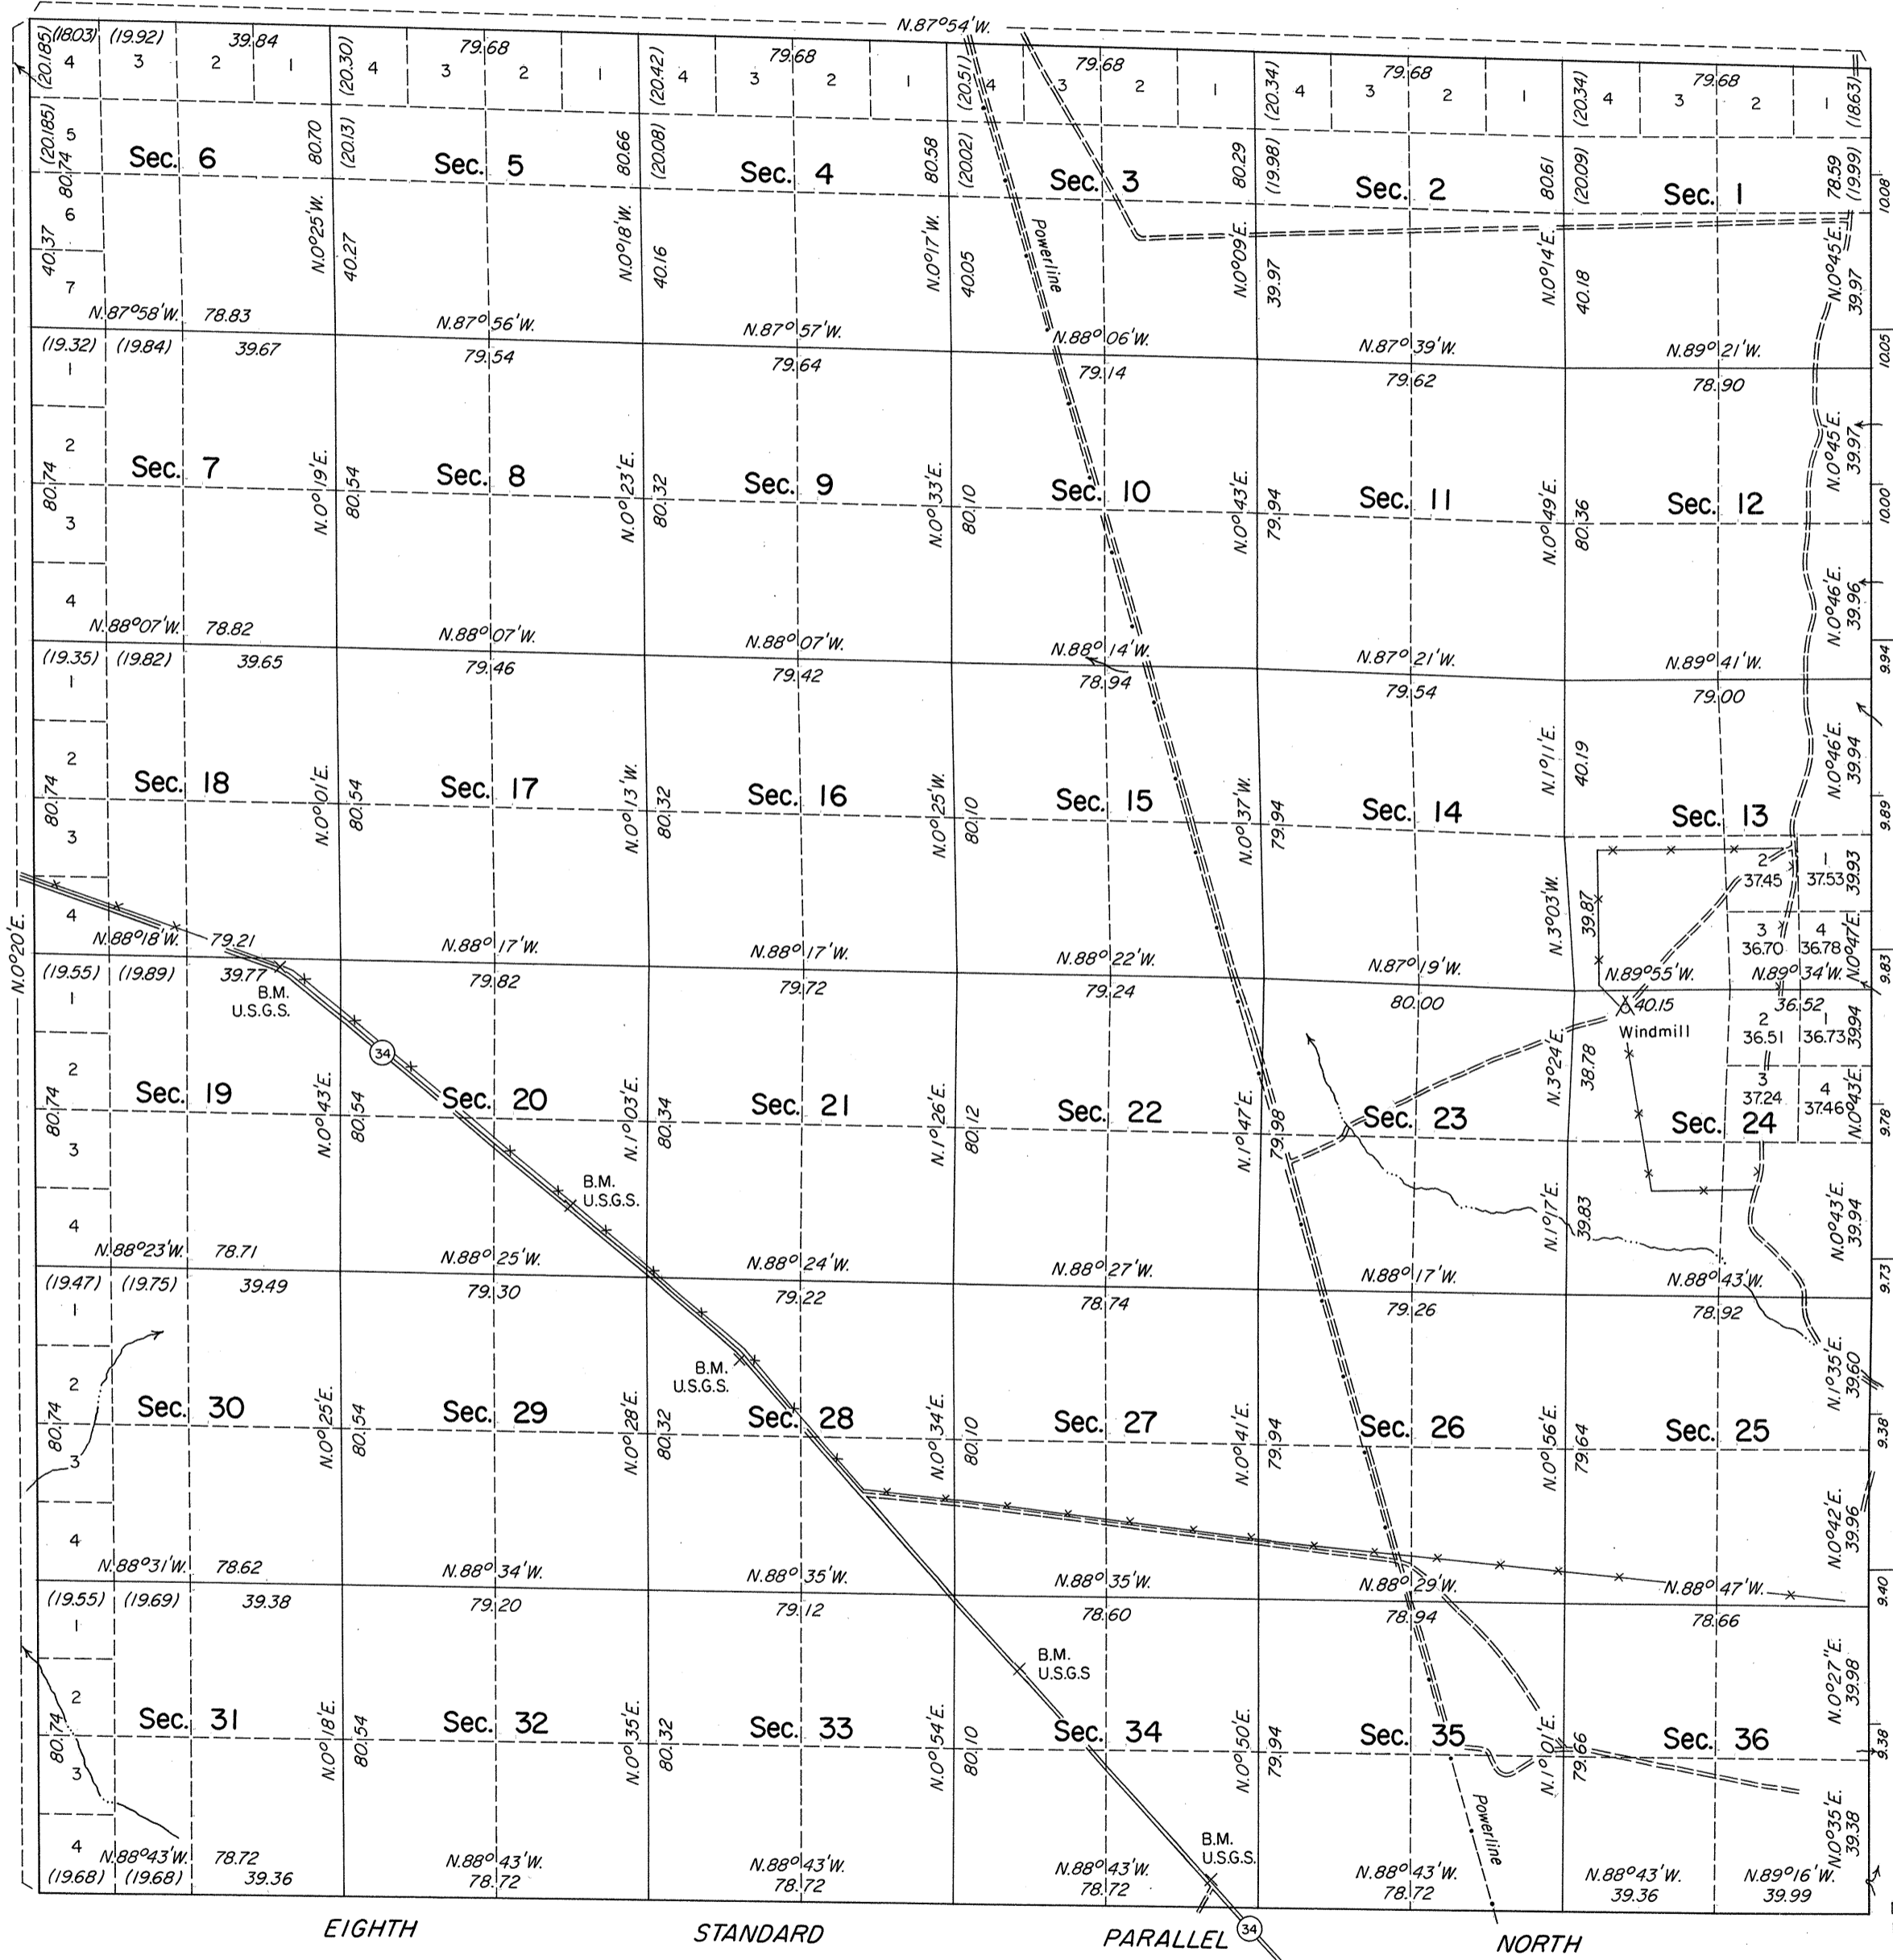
N.87°54'W.

(20.185) (18.03) (19.92) 39.84
4 3 2 1
(20.30) 79.68
4 3 2 1
(20.42) 79.68
4 3 2 1
(20.51) 79.68
4 3 2 1
(20.34) 79.68
4 3 2 1
(20.34) 79.68
4 3 2 1 (18.63)

(20.185) 5 80.74 6 40.37 7
Sec. 6 80.70 N.0°25'W.
(20.13) 40.27 Sec. 5 80.66 N.0°18'W.
(20.08) 40.16 Sec. 4 80.58 N.0°17'W.
(20.02) 40.05 Powerline Sec. 3 80.29 N.0°09'E.
(19.98) 39.97 Sec. 2 80.61 N.0°14'E.
(20.09) 40.18 Sec. 1 78.59 (19.99) N.0°45'E. 39.97 10.08

N.87°58'W. 78.83 N.87°56'W. N.87°57'W. N.88°06'W. N.87°39'W. N.89°21'W. 10.05
(19.32) (19.84) 39.67 79.54 79.64 79.14 79.62 78.90
1 2 80.74 3 4
Sec. 7 N.0°19'E. 80.54 Sec. 8 N.0°23'E. 80.32 Sec. 9 N.0°33'E. 80.10 Sec. 10 N.0°43'E. 79.94 Sec. 11 N.0°49'E. 80.36 Sec. 12 N.0°45'E. 39.97 10.00 N.0°46'E. 39.96

N.88°07'W. 78.82 N.88°07'W. N.88°07'W. N.88°14'W. N.87°21'W. N.89°41'W. 9.94
(19.35) (19.82) 39.65 79.46 79.42 78.94 79.54 79.00
1 2 80.74 3 4
Sec. 18 N.0°01'E. 80.54 Sec. 17 N.0°13'W. 80.32 Sec. 16 N.0°25'W. 80.10 Sec. 15 N.0°37'W. 79.94 Sec. 14 N.1°11'E. 40.19 Sec. 13 N.0°46'E. 39.94 9.89
N.3°03'W. 39.87 2 37.45 1 37.53 39.93 3 36.70 4 36.78 N.0°47'E.

N.0°20'E.
N.88°18'W. 79.21 N.88°17'W. N.88°17'W. N.88°22'W. N.87°19'W. N.89°55'W. N.89°34'W. 9.83
(19.55) (19.89) 39.77 79.82 79.72 79.24 80.00 40.15 36.52
B.M. U.S.G.S. Windmill
1 2 80.74 3 4
34
Sec. 19 N.0°43'E. 80.54 Sec. 20 N.1°03'E. 80.34 Sec. 21 N.1°26'E. 80.12 Sec. 22 N.1°47'E. 79.98 Sec. 23 N.3°24'E. 38.78 2 36.51 1 36.73 39.94 3 37.24 4 37.46 N.0°43'E. Sec. 24 9.78
B.M. U.S.G.S.
N.1°17'E. 39.83 N.0°43'E. 39.94

N.88°23'W. 78.71 N.88°25'W. N.88°24'W. N.88°27'W. N.88°17'W. N.88°43'W. 9.73
(19.47) (19.75) 39.49 79.30 79.22 78.74 79.26 78.92
1 2 80.74 3 4
B.M. U.S.G.S.
Sec. 30 N.0°25'E. 80.54 Sec. 29 N.0°28'E. 80.32 Sec. 28 N.0°34'E. 80.10 Sec. 27 N.0°41'E. 79.94 Sec. 26 N.0°56'E. 79.64 Sec. 25 N.1°35'E. 39.60 9.38 N.0°42'E. 39.96

N.88°31'W. 78.62 N.88°34'W. N.88°35'W. N.88°35'W. N.88°29'W. N.88°47'W. 9.40
(19.55) (19.69) 39.38 79.20 79.12 78.60 78.94 78.66
1 2 80.74 3 4
B.M. U.S.G.S
Sec. 31 N.0°18'E. 80.54 Sec. 32 N.0°35'E. 80.32 Sec. 33 N.0°54'E. 80.10 Sec. 34 N.0°50'E. 79.94 Sec. 35 N.1°01'E. 79.66 Sec. 36 N.0°27'E. 39.98 9.38 N.0°35'E. 39.38
Powerline
B.M. U.S.G.S.

N.88°43'W. 78.72 N.88°43'W. N.88°43'W. N.88°43'W. N.88°43'W. N.88°43'W. N.89°16'W.
(19.68) (19.68) 39.36 78.72 78.72 78.72 78.72 39.36 39.99

EIGHTH STANDARD PARALLEL 34 NORTH